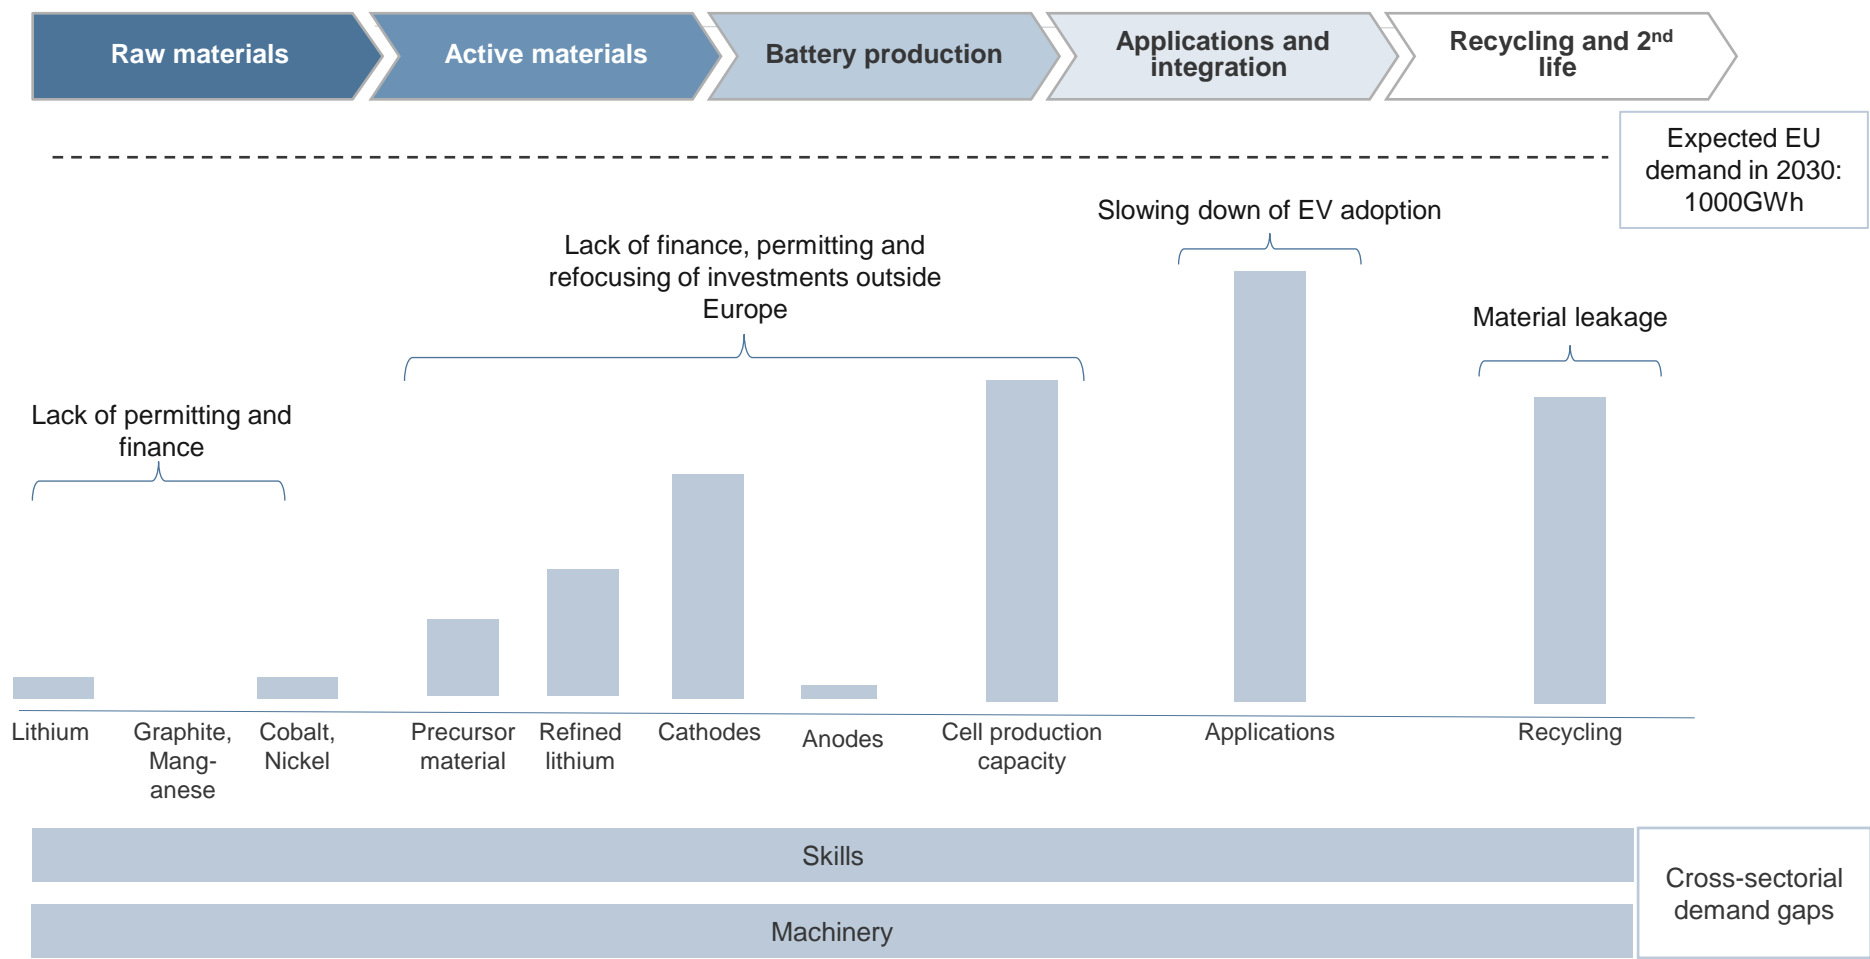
Raw materials

Active materials

Battery production

Applications and integration

Recycling and 2$^{nd}$ life

Expected EU demand in 2030: 1000GWh

Slowing down of EV adoption

Lack of finance, permitting and refocusing of investments outside Europe

Material leakage

Lack of permitting and finance

Lithium

Graphite, Manganese

Cobalt, Nickel

Precursor material

Refined lithium

Cathodes

Anodes

Cell production capacity

Applications

Recycling

Skills

Machinery

Cross-sectorial demand gaps